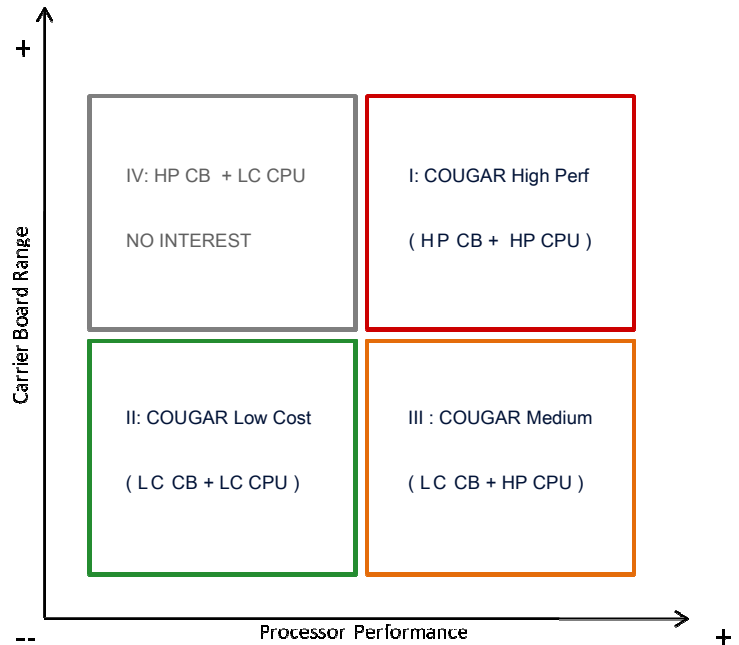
+

Carrier Board Range

IV: HP CB + LC CPU

NO INTEREST

I: COUGAR High Perf

( HP CB + HP CPU )

II: COUGAR Low Cost

( LC CB + LC CPU )

III : COUGAR Medium

( LC CB + HP CPU )

--

Processor Performance

+